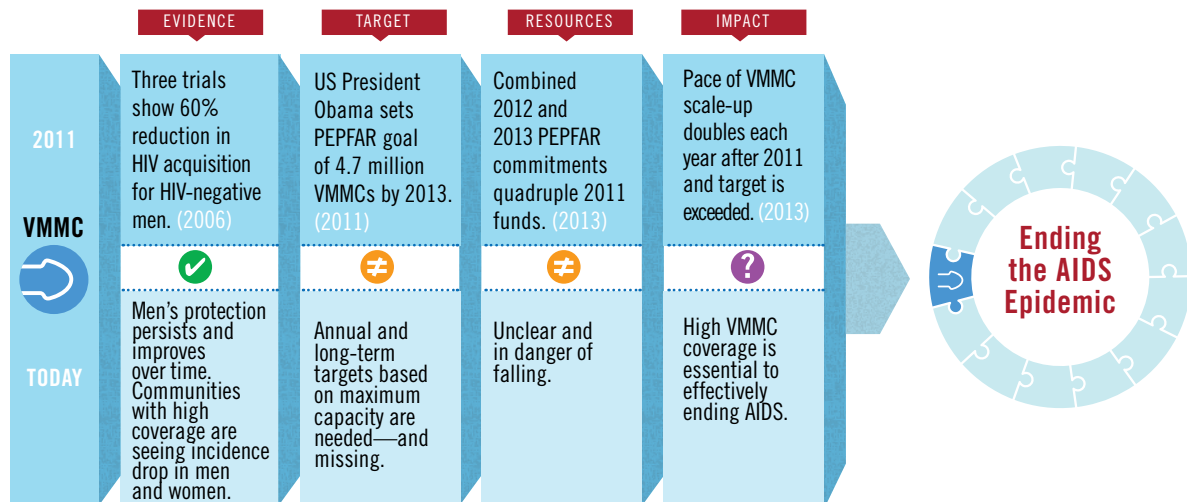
EVIDENCE

TARGET

RESOURCES

IMPACT

2011

VMMC

TODAY

Three trials show 60% reduction in HIV acquisition for HIV-negative men. (2006)

✔

Men's protection persists and improves over time. Communities with high coverage are seeing incidence drop in men and women.

US President Obama sets PEPFAR goal of 4.7 million VMMCs by 2013. (2011)

≠

Annual and long-term targets based on maximum capacity are needed—and missing.

Combined 2012 and 2013 PEPFAR commitments quadruple 2011 funds. (2013)

≠

Unclear and in danger of falling.

Pace of VMMC scale-up doubles each year after 2011 and target is exceeded. (2013)

?

High VMMC coverage is essential to effectively ending AIDS.

Ending the AIDS Epidemic